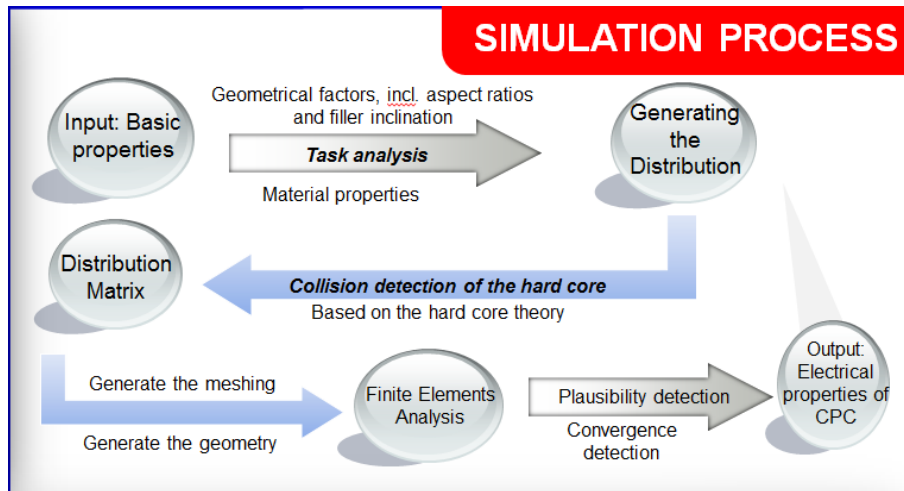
SIMULATION PROCESS

Input: Basic properties

Geometrical factors, incl. aspect ratios and filler inclination

Task analysis

Material properties

Generating the Distribution

Distribution Matrix

Collision detection of the hard core

Based on the hard core theory

Generate the meshing

Generate the geometry

Finite Elements Analysis

Plausibility detection

Convergence detection

Output: Electrical properties of CPC